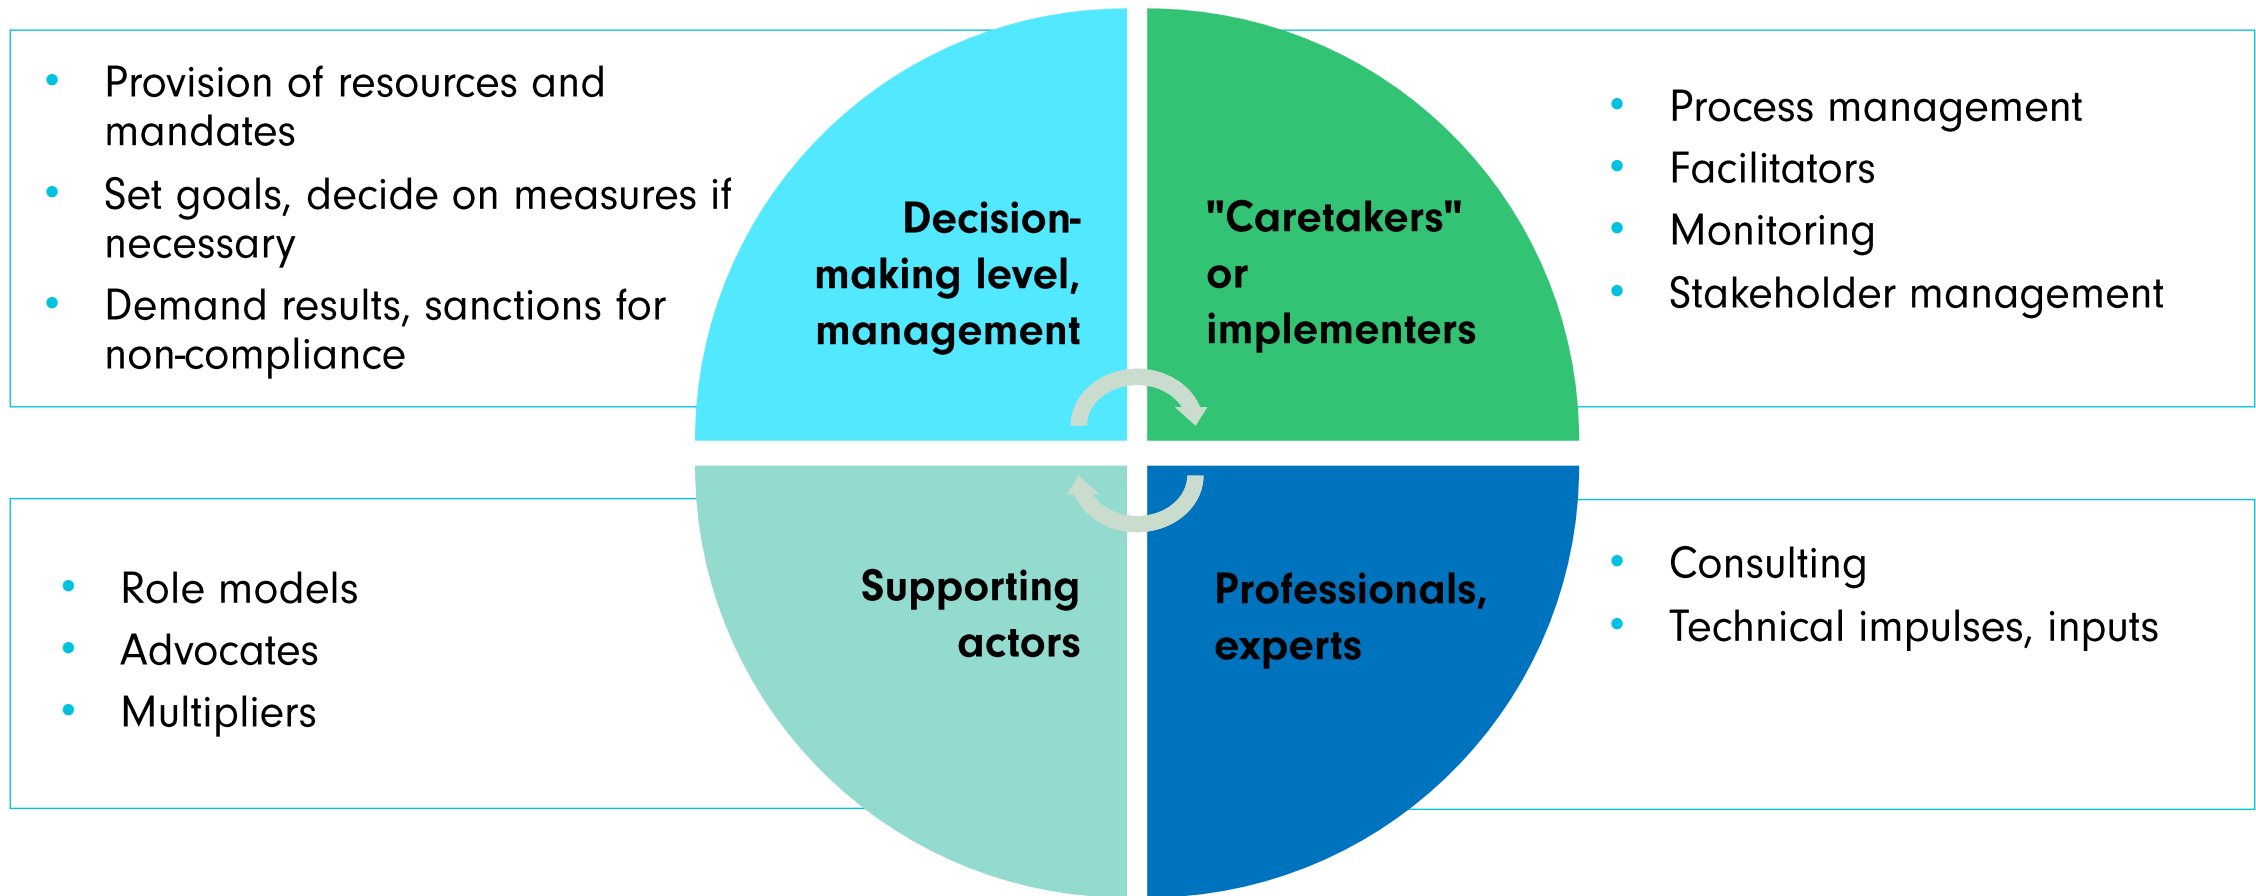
- Provision of resources and mandates
- Set goals, decide on measures if necessary
- Demand results, sanctions for non-compliance

Decision-making level, management

"Caretakers" or implementers

- Process management
- Facilitators
- Monitoring
- Stakeholder management

- Role models
- Advocates
- Multipliers

Supporting actors

Professionals, experts

- Consulting
- Technical impulses, inputs